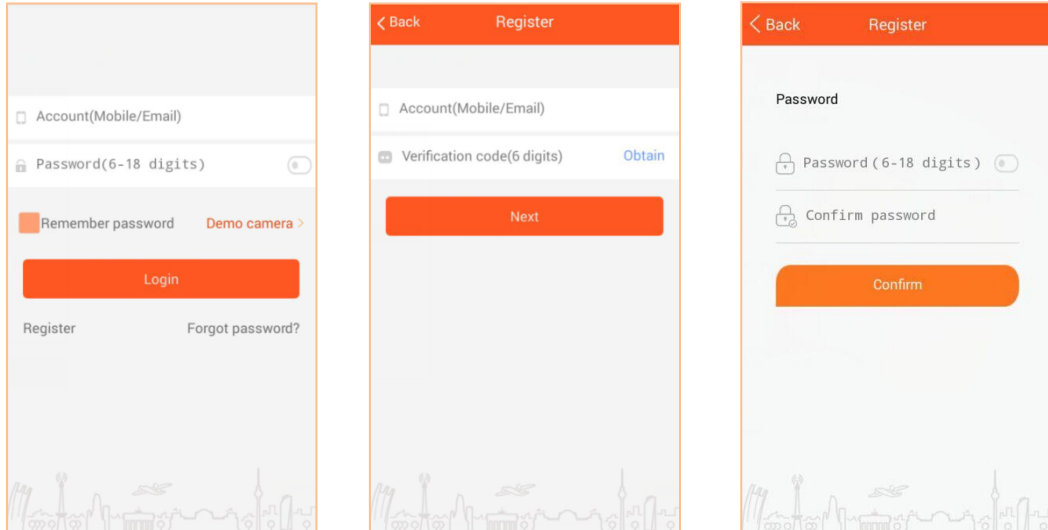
Account(Mobile/Email)

Password(6-18 digits)

Remember password

Demo camera >

Login

Register

Forgot password?

< Back

Register

Account(Mobile/Email)

Verification code(6 digits)

Obtain

Next

< Back

Register

Password

Password (6-18 digits)

Confirm password

Confirm